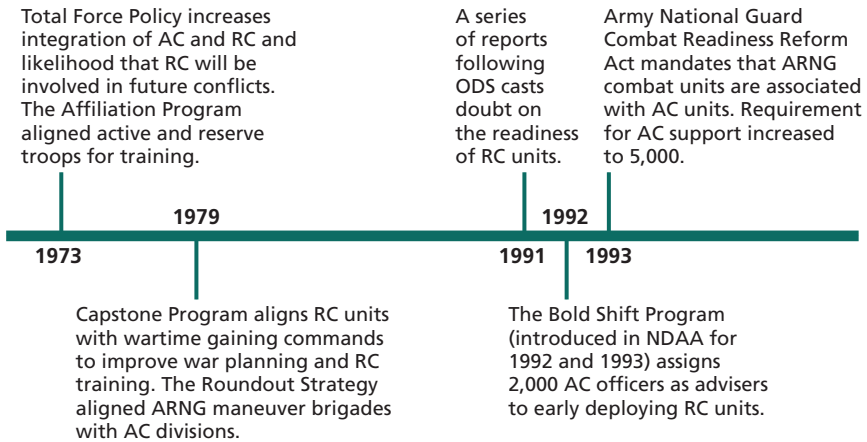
Total Force Policy increases integration of AC and RC and likelihood that RC will be involved in future conflicts. The Affiliation Program aligned active and reserve troops for training.

A series of reports following ODS casts doubt on the readiness of RC units.

Army National Guard Combat Readiness Reform Act mandates that ARNG combat units are associated with AC units. Requirement for AC support increased to 5,000.

1973

1979

1991

1992

1993

Capstone Program aligns RC units with wartime gaining commands to improve war planning and RC training. The Roundout Strategy aligned ARNG maneuver brigades with AC divisions.

The Bold Shift Program (introduced in NDAA for 1992 and 1993) assigns 2,000 AC officers as advisers to early deploying RC units.